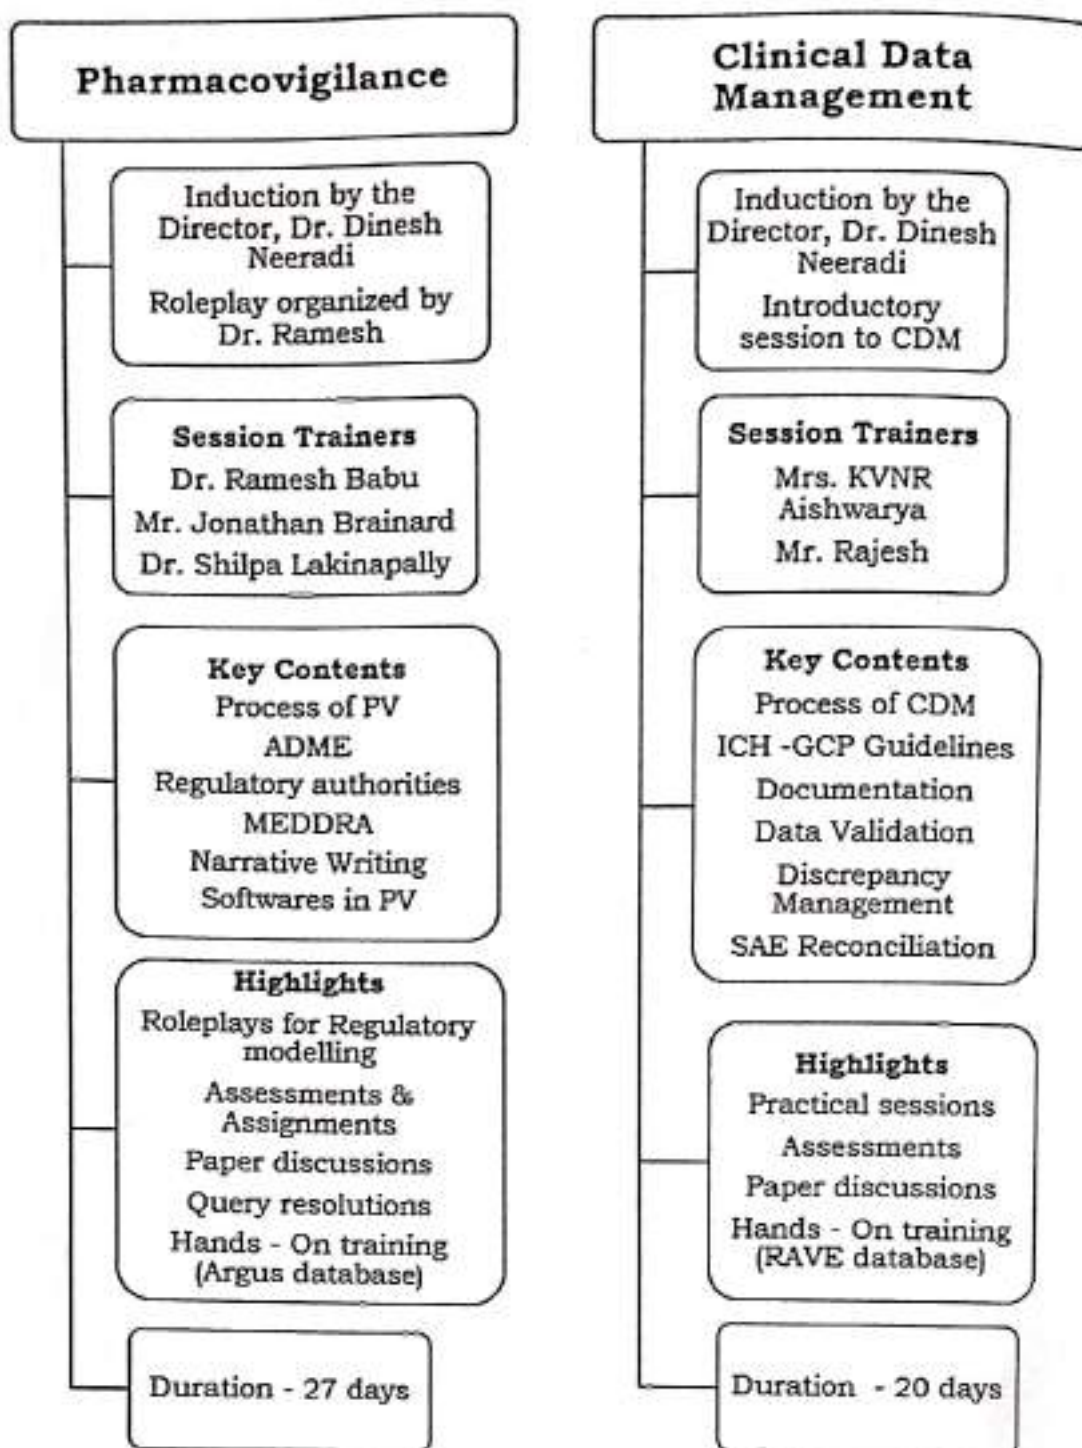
Pharmacovigilance

Induction by the Director, Dr. Dinesh Neeradi

Roleplay organized by Dr. Ramesh

Session Trainers

Dr. Ramesh Babu

Mr. Jonathan Brainard

Dr. Shilpa Lakinapally

Key Contents

Process of PV

ADME

Regulatory authorities

MEDDRA

Narrative Writing

Softwares in PV

Highlights

Roleplays for Regulatory modelling

Assessments & Assignments

Paper discussions

Query resolutions

Hands - On training (Argus database)

Duration - 27 days

Clinical Data Management

Induction by the Director, Dr. Dinesh Neeradi

Introductory session to CDM

Session Trainers

Mrs. KVNR Aishwarya

Mr. Rajesh

Key Contents

Process of CDM

ICH -GCP Guidelines

Documentation

Data Validation

Discrepancy Management

SAE Reconciliation

Highlights

Practical sessions

Assessments

Paper discussions

Hands - On training (RAVE database)

Duration - 20 days